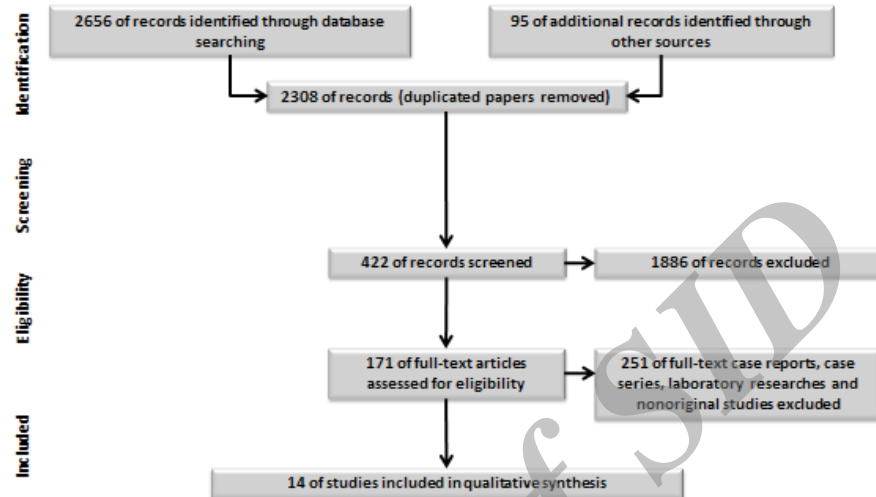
Identification

2656 of records identified through database searching

95 of additional records identified through other sources

2308 of records (duplicated papers removed)

Screening

Eligibility

422 of records screened

1886 of records excluded

171 of full-text articles assessed for eligibility

251 of full-text case reports, case series, laboratory researches and nonoriginal studies excluded

Included

14 of studies included in qualitative synthesis

SID